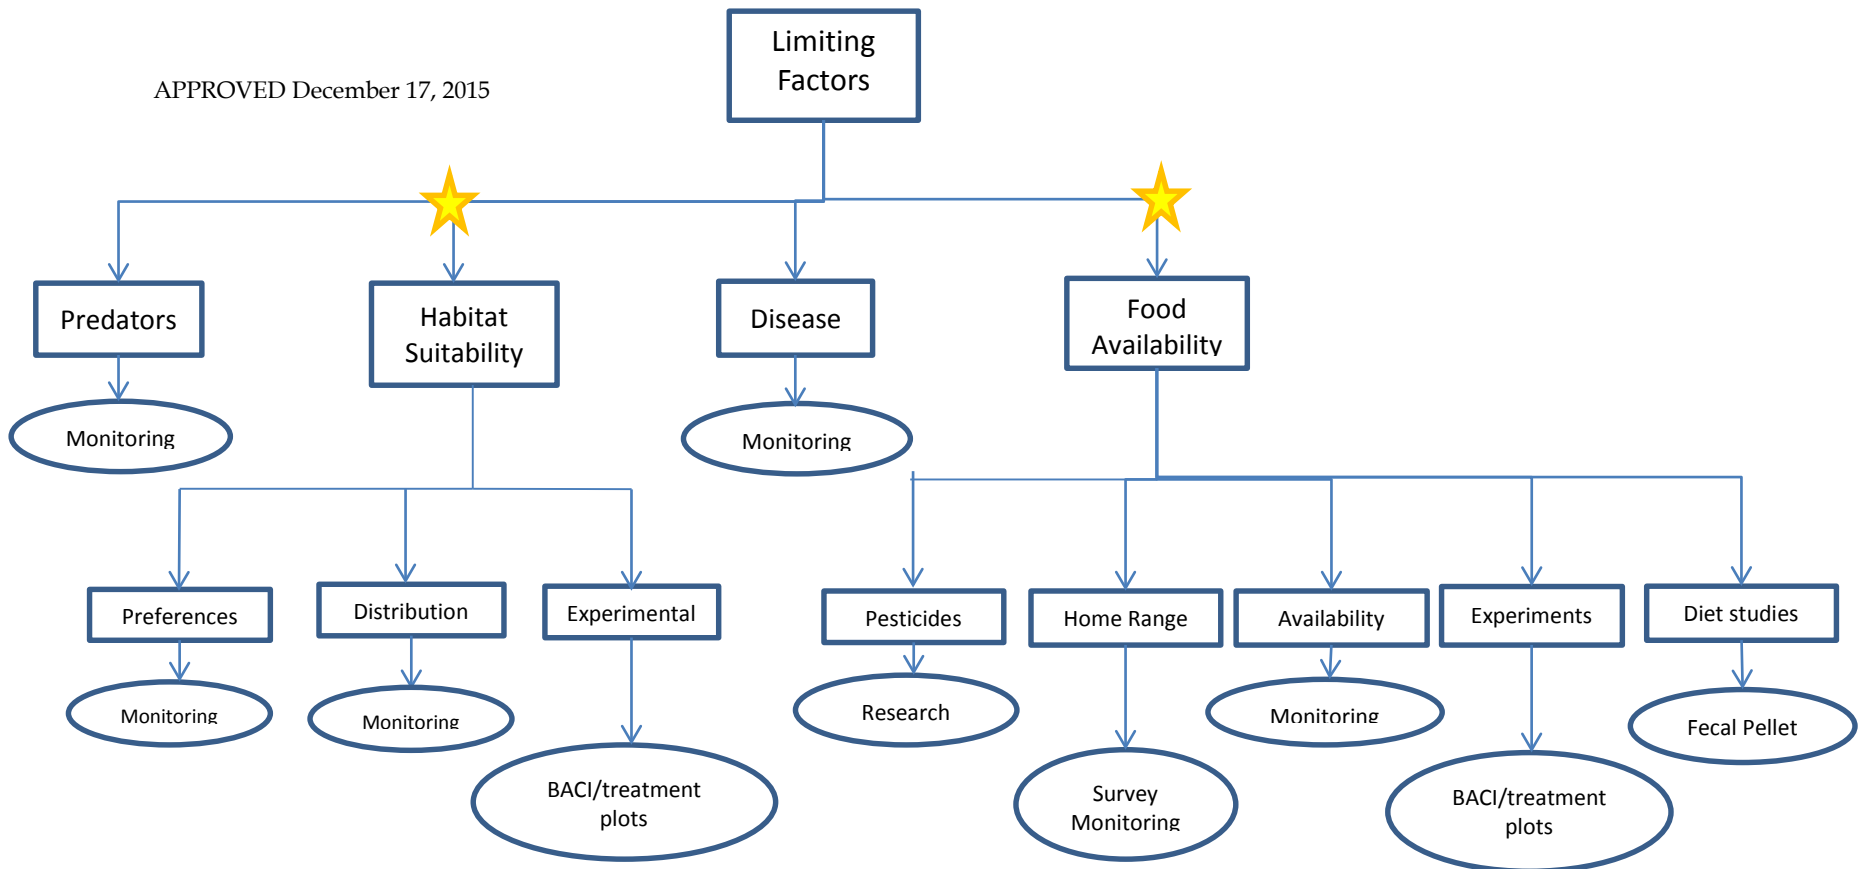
APPROVED December 17, 2015

Limiting Factors

Predators

Habitat Suitability

Disease

Food Availability

Monitoring

Monitoring

Preferences

Distribution

Experimental

Pesticides

Home Range

Availability

Experiments

Diet studies

Monitoring

Monitoring

BACI/treatment plots

Research

Survey Monitoring

Monitoring

BACI/treatment plots

Fecal Pellet